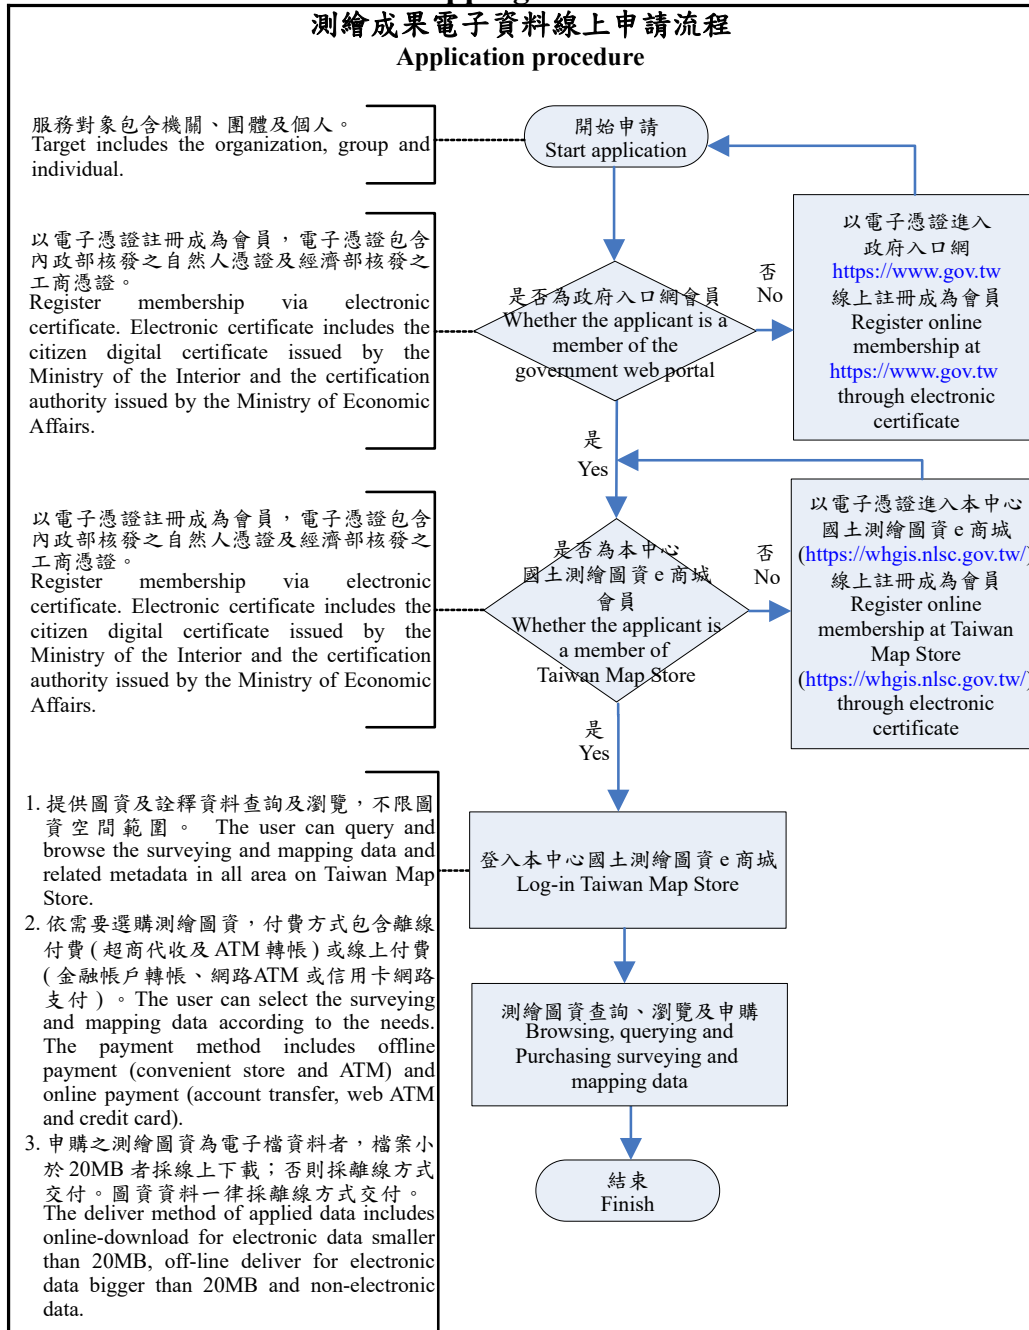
測繪成果電子資料線上申請流程
Application procedure

服務對象包含機關、團體及個人。
Target includes the organization, group and individual.

開始申請
Start application

以電子憑證註冊成為會員，電子憑證包含內政部核發之自然人憑證及經濟部核發之工商憑證。
Register membership via electronic certificate. Electronic certificate includes the citizen digital certificate issued by the Ministry of the Interior and the certification authority issued by the Ministry of Economic Affairs.

是否為政府入口網會員
Whether the applicant is a member of the government web portal

否
No

以電子憑證進入政府入口網 https://www.gov.tw 線上註冊成為會員
Register online membership at https://www.gov.tw through electronic certificate

是
Yes

以電子憑證註冊成為會員，電子憑證包含內政部核發之自然人憑證及經濟部核發之工商憑證。
Register membership via electronic certificate. Electronic certificate includes the citizen digital certificate issued by the Ministry of the Interior and the certification authority issued by the Ministry of Economic Affairs.

是否為本中心國土測繪圖資 e 商城會員
Whether the applicant is a member of Taiwan Map Store

否
No

以電子憑證進入本中心國土測繪圖資 e 商城 (https://whgis.nlsc.gov.tw/) 線上註冊成為會員
Register online membership at Taiwan Map Store (https://whgis.nlsc.gov.tw/) through electronic certificate

是
Yes

1. 提供圖資及詮釋資料查詢及瀏覽，不限圖資空間範圍。 The user can query and browse the surveying and mapping data and related metadata in all area on Taiwan Map Store.
2. 依需要選購測繪圖資，付費方式包含離線付費(超商代收及 ATM 轉帳)或線上付費(金融帳戶轉帳、網路ATM 或信用卡網路支付)。The user can select the surveying and mapping data according to the needs. The payment method includes offline payment (convenient store and ATM) and online payment (account transfer, web ATM and credit card).
3. 申購之測繪圖資為電子檔資料者，檔案小於 20MB 者採線上下載；否則採離線方式交付。圖資資料一律採離線方式交付。
The deliver method of applied data includes online-download for electronic data smaller than 20MB, off-line deliver for electronic data bigger than 20MB and non-electronic data.

登入本中心國土測繪圖資 e 商城
Log-in Taiwan Map Store

測繪圖資查詢、瀏覽及申購
Browsing, querying and Purchasing surveying and mapping data

結束
Finish